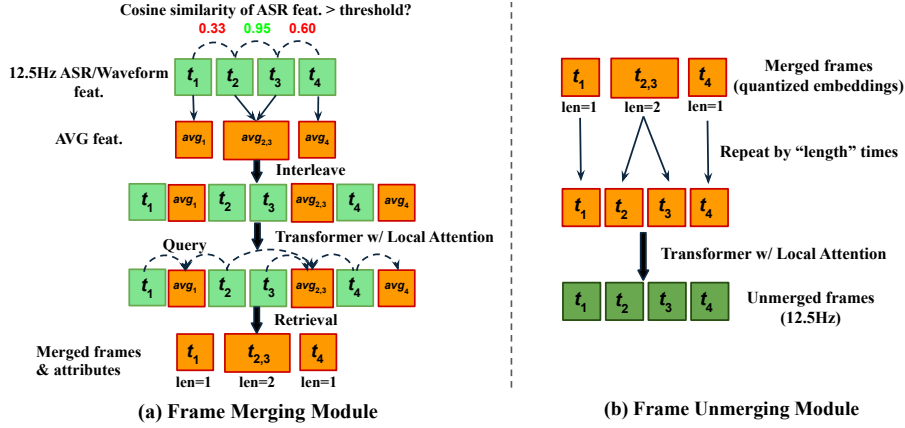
Cosine similarity of ASR feat. > threshold?

0.33 0.95 0.60

12.5Hz ASR/Waveform feat.

$t_1$ $t_2$ $t_3$ $t_4$

AVG feat.

$avg_1$ $avg_{2,3}$ $avg_4$

Interleave

$t_1$ $avg_1$ $t_2$ $t_3$ $avg_{2,3}$ $t_4$ $avg_4$

Transformer w/ Local Attention

Query

$t_1$ $avg_1$ $t_2$ $t_3$ $avg_{2,3}$ $t_4$ $avg_4$

Retrieval

Merged frames & attributes

$t_1$ $t_{2,3}$ $t_4$

len=1 len=2 len=1

(a) Frame Merging Module

$t_1$ $t_{2,3}$ $t_4$

Merged frames (quantized embeddings)

len=1 len=2 len=1

Repeat by "length" times

$t_1$ $t_2$ $t_3$ $t_4$

Transformer w/ Local Attention

$t_1$ $t_2$ $t_3$ $t_4$

Unmerged frames (12.5Hz)

(b) Frame Unmerging Module